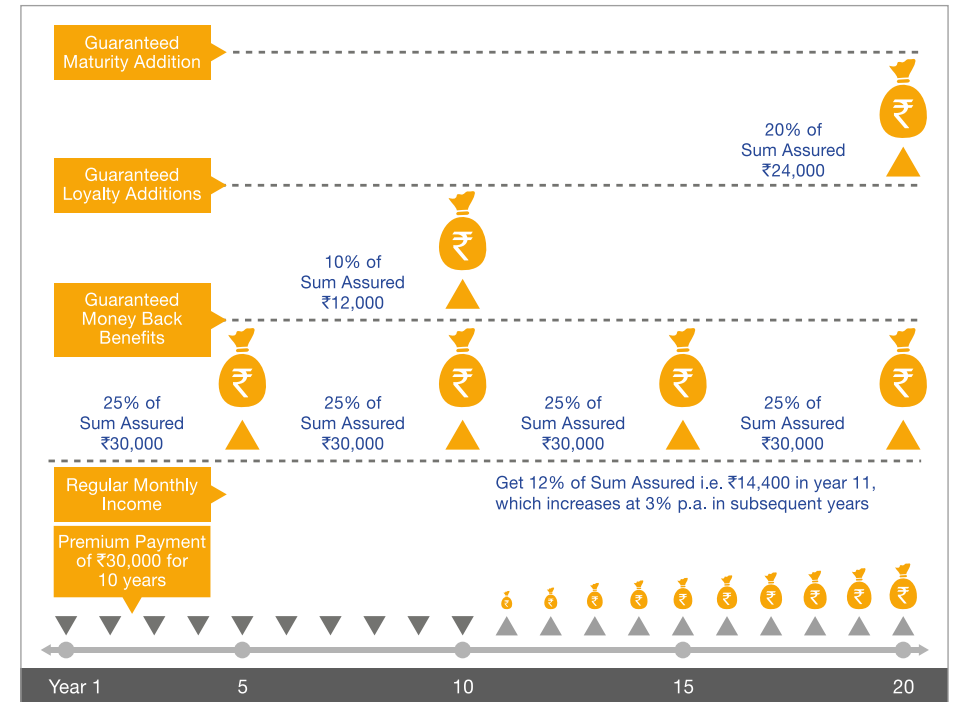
Guaranteed Maturity Addition

20% of Sum Assured ₹24,000

Guaranteed Loyalty Additions

10% of Sum Assured ₹12,000

Guaranteed Money Back Benefits

25% of Sum Assured ₹30,000

25% of Sum Assured ₹30,000

25% of Sum Assured ₹30,000

25% of Sum Assured ₹30,000

Regular Monthly Income

Get 12% of Sum Assured i.e. ₹14,400 in year 11, which increases at 3% p.a. in subsequent years

Premium Payment of ₹30,000 for 10 years

Year 1 5 10 15 20